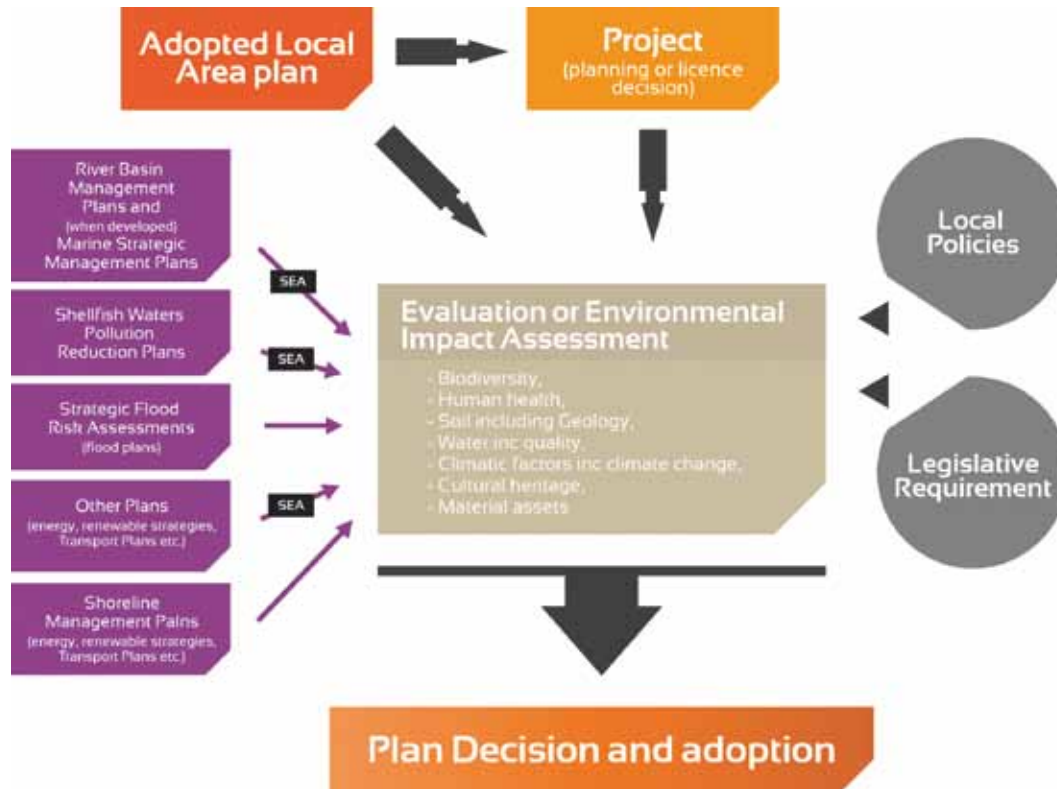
Adopted Local Area plan

Project
(planning or licence decision)

River Basin Management Plans and
(when developed)
Marine Strategic Management Plans

Shellfish Waters Pollution Reduction Plans

Strategic Flood Risk Assessments
(flood plans)

Other Plans
(energy, renewable strategies, Transport Plans etc.)

Shoreline Management Palns
(energy, renewable strategies, Transport Plans etc.)

SEA

SEA

SEA

Local Policies

Legislative Requirement

Evaluation or Environmental Impact Assessment

- Biodiversity,
- Human health,
- Soil including Geology,
- Water inc quality,
- Climatic factors inc climate change,
- Cultural heritage,
- Material assets

Plan Decision and adoption